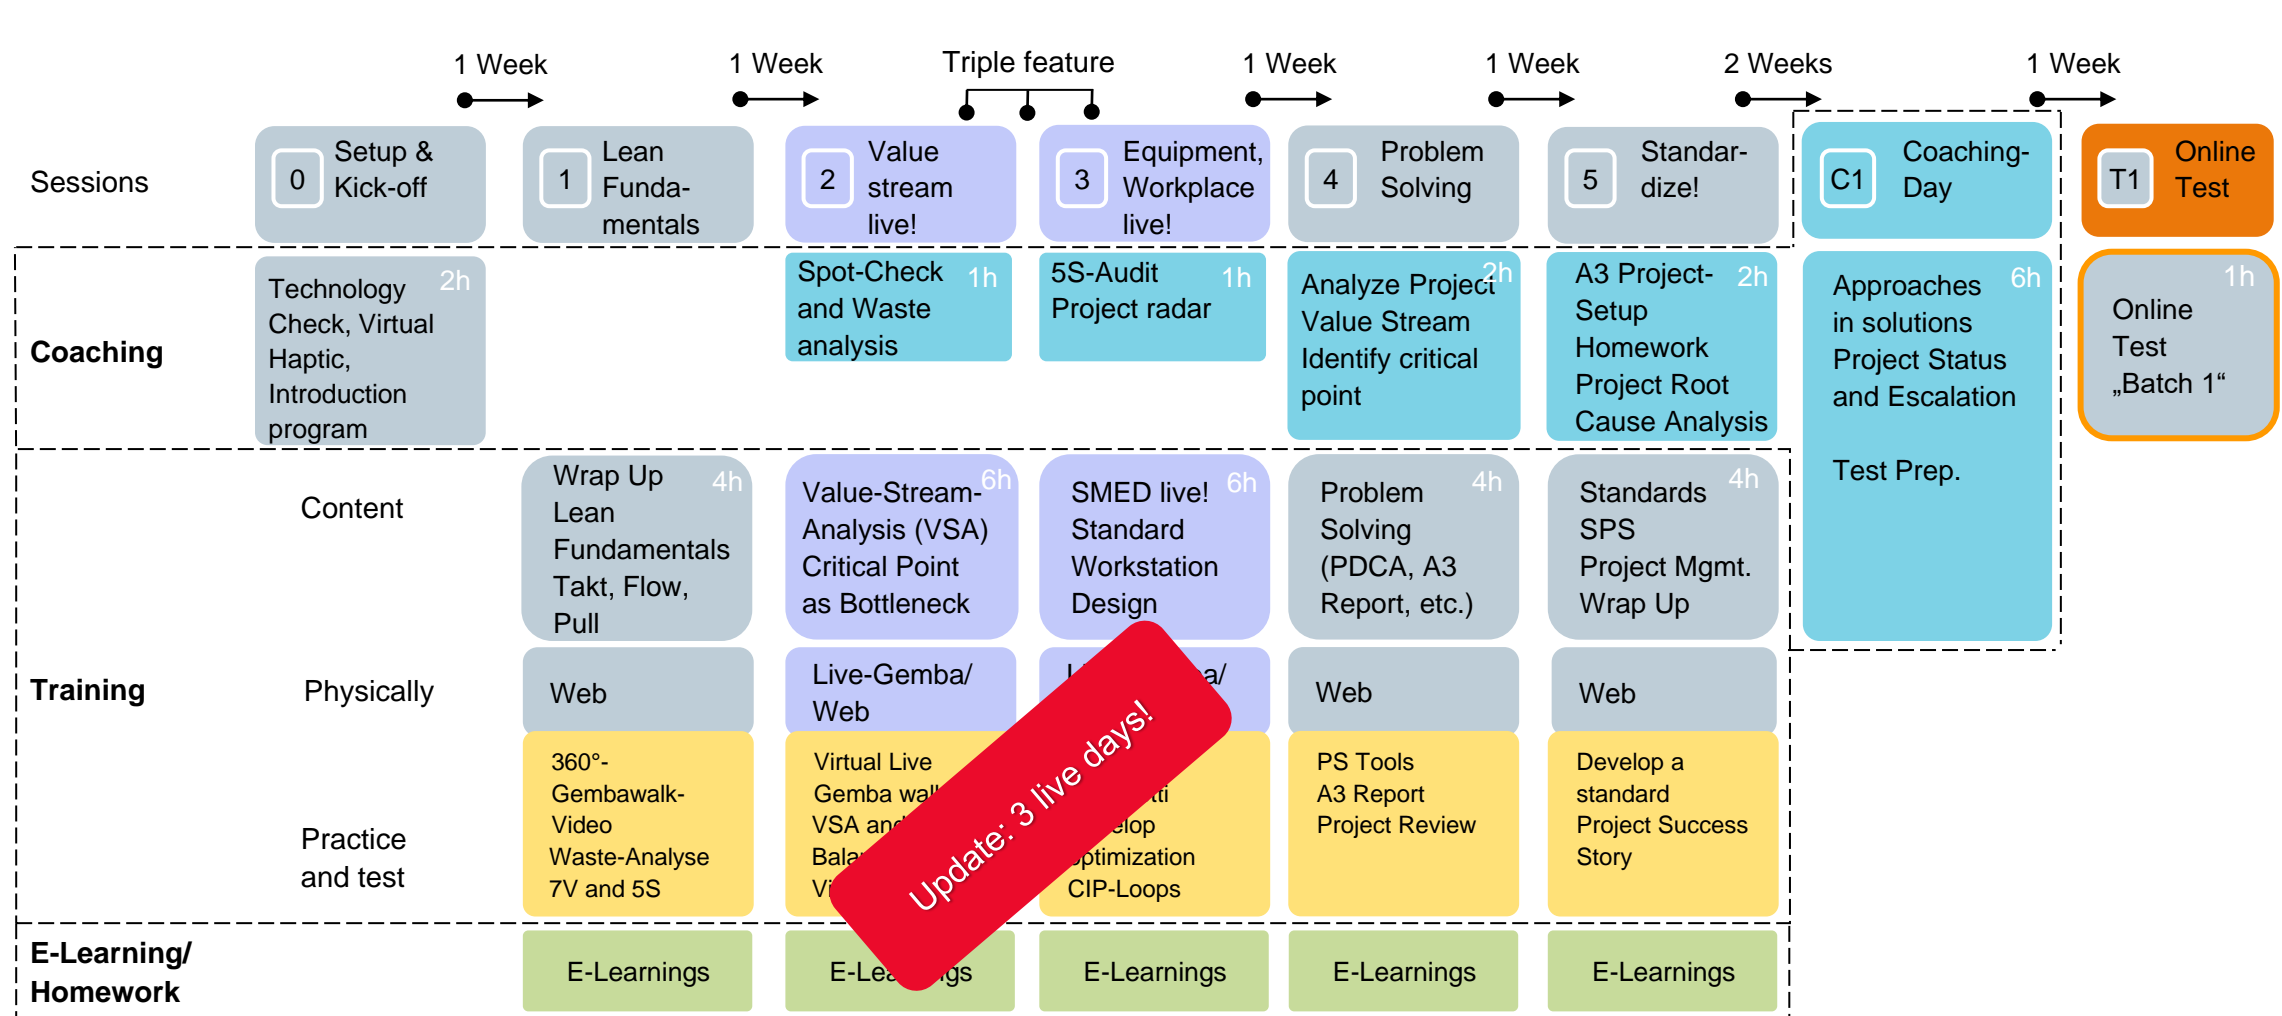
1 Week 1 Week Triple feature 1 Week 1 Week 2 Weeks 1 Week

Sessions

0 Setup & Kick-off

1 Lean Fundamentals

2 Value stream live!

3 Equipment, Workplace live!

4 Problem Solving

5 Standardize!

C1 Coaching-Day

T1 Online Test

Coaching

Technology Check, Virtual Haptic, Introduction program 2h

Spot-Check and Waste analysis 1h

5S-Audit Project radar 1h

Analyze Project Value Stream Identify critical point 2h

A3 Project-Setup Homework Project Root Cause Analysis 2h

Approaches in solutions Project Status and Escalation 6h

Test Prep.

1h Online Test „Batch 1“

Training

Content

Wrap Up Lean Fundamentals Takt, Flow, Pull 4h

Value-Stream-Analysis (VSA) Critical Point as Bottleneck 6h

SMED live! Standard Workstation Design 6h

Problem Solving (PDCA, A3 Report, etc.) 4h

Standards SPS Project Mgmt. Wrap Up 4h

Physically

Web

Live-Gemba/ Web

L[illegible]a/

Web

Web

Practice and test

360°-Gembawalk-Video Waste-Analyse 7V and 5S

Virtual Live Gemba wal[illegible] VSA an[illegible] Bala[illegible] Vi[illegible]

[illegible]ti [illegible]elop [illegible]ptimization CIP-Loops

PS Tools A3 Report Project Review

Develop a standard Project Success Story

Update: 3 live days!

E-Learning/ Homework

E-Learnings

E-Lea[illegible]gs

E-Learnings

E-Learnings

E-Learnings